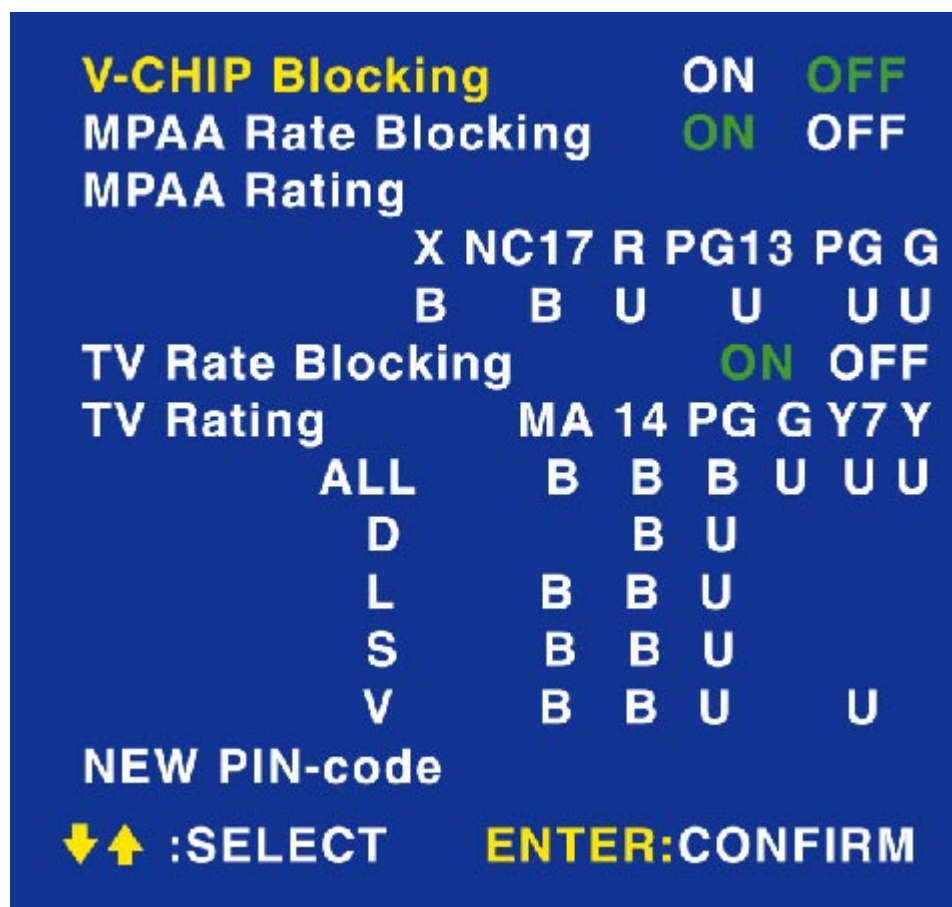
V-CHIP Blocking ON OFF
MPAA Rate Blocking ON OFF
MPAA Rating

| X | NC17 | R | PG13 | PG | G |
|---|---|---|---|---|---|
| B | B | U | U | U | U |

TV Rate Blocking ON OFF

| TV Rating | MA | 14 | PG | G | Y7 | Y |
|---|---|---|---|---|---|---|
| ALL | B | B | B | U | U | U |
| D | | B | U | | | |
| L | B | B | U | | | |
| S | B | B | U | | | |
| V | B | B | U | | U | |

NEW PIN-code
:SELECT ENTER:CONFIRM